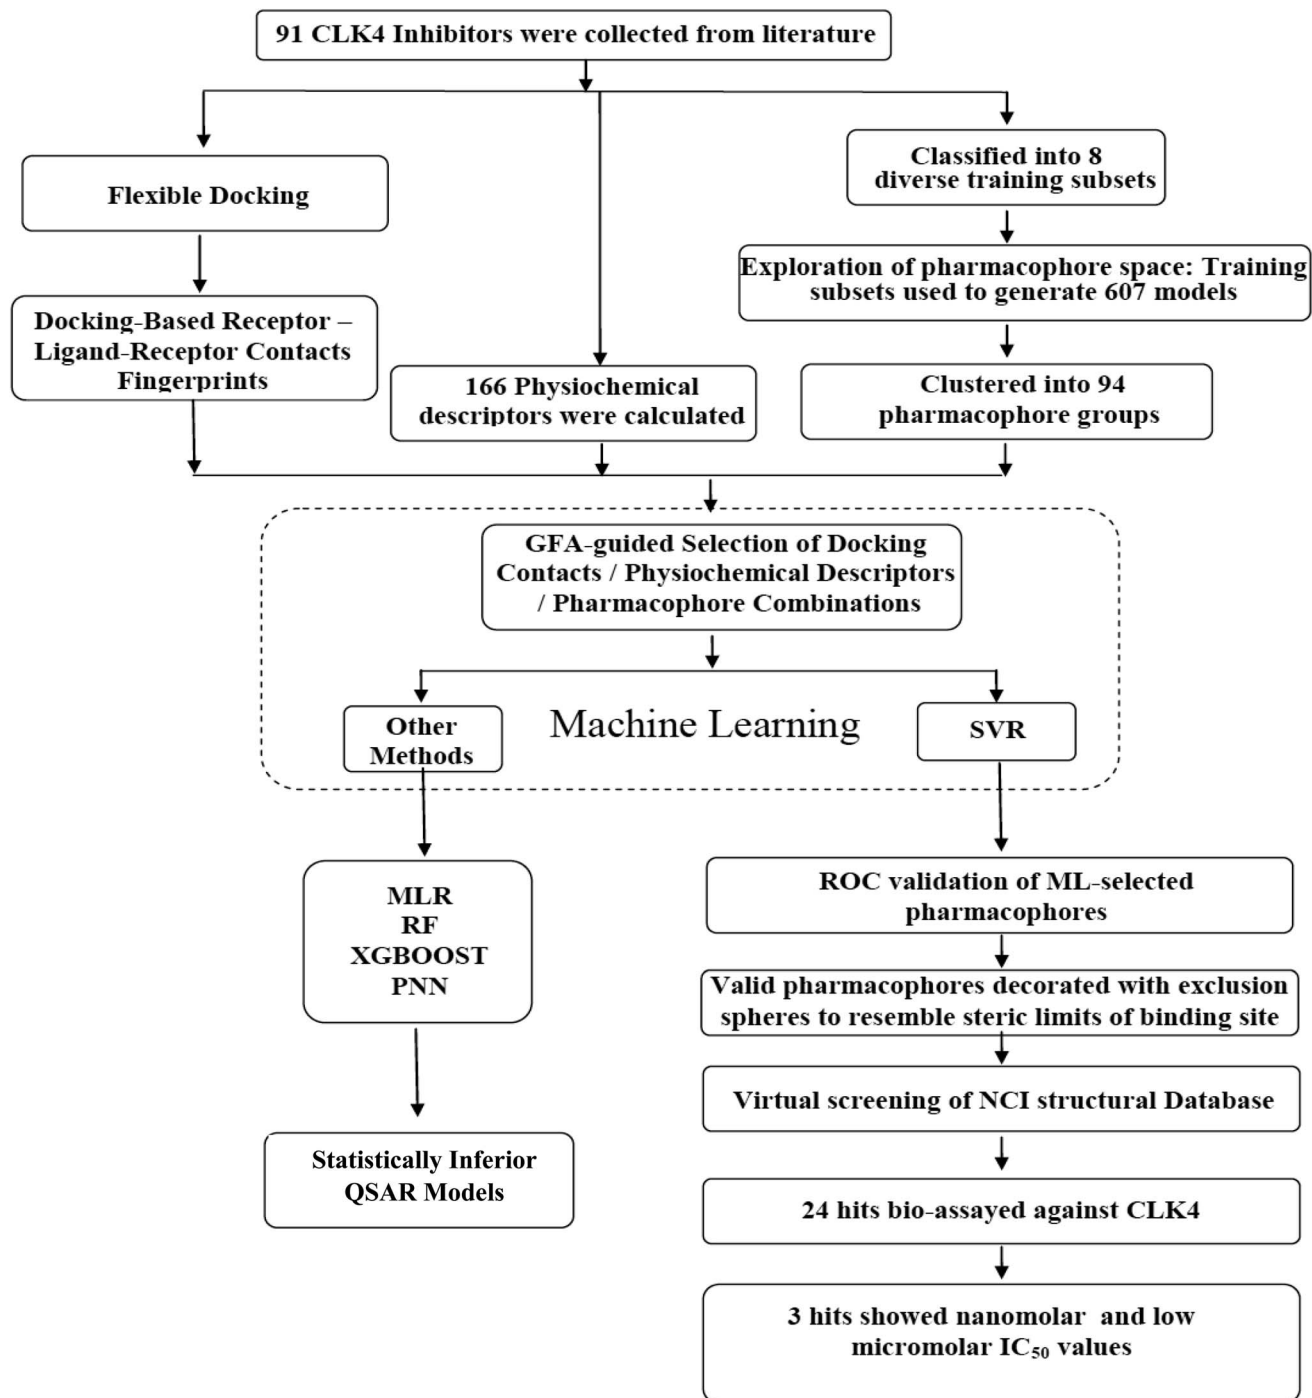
91 CLK4 Inhibitors were collected from literature

Flexible Docking

Docking-Based Receptor – Ligand-Receptor Contacts Fingerprints

166 Physiochemical descriptors were calculated

Classified into 8 diverse training subsets

Exploration of pharmacophore space: Training subsets used to generate 607 models

Clustered into 94 pharmacophore groups

GFA-guided Selection of Docking Contacts / Physiochemical Descriptors / Pharmacophore Combinations

Other Methods

Machine Learning

SVR

MLR
RF
XGBOOST
PNN

Statistically Inferior QSAR Models

ROC validation of ML-selected pharmacophores

Valid pharmacophores decorated with exclusion spheres to resemble steric limits of binding site

Virtual screening of NCI structural Database

24 hits bio-assayed against CLK4

3 hits showed nanomolar and low micromolar $IC_{50}$ values